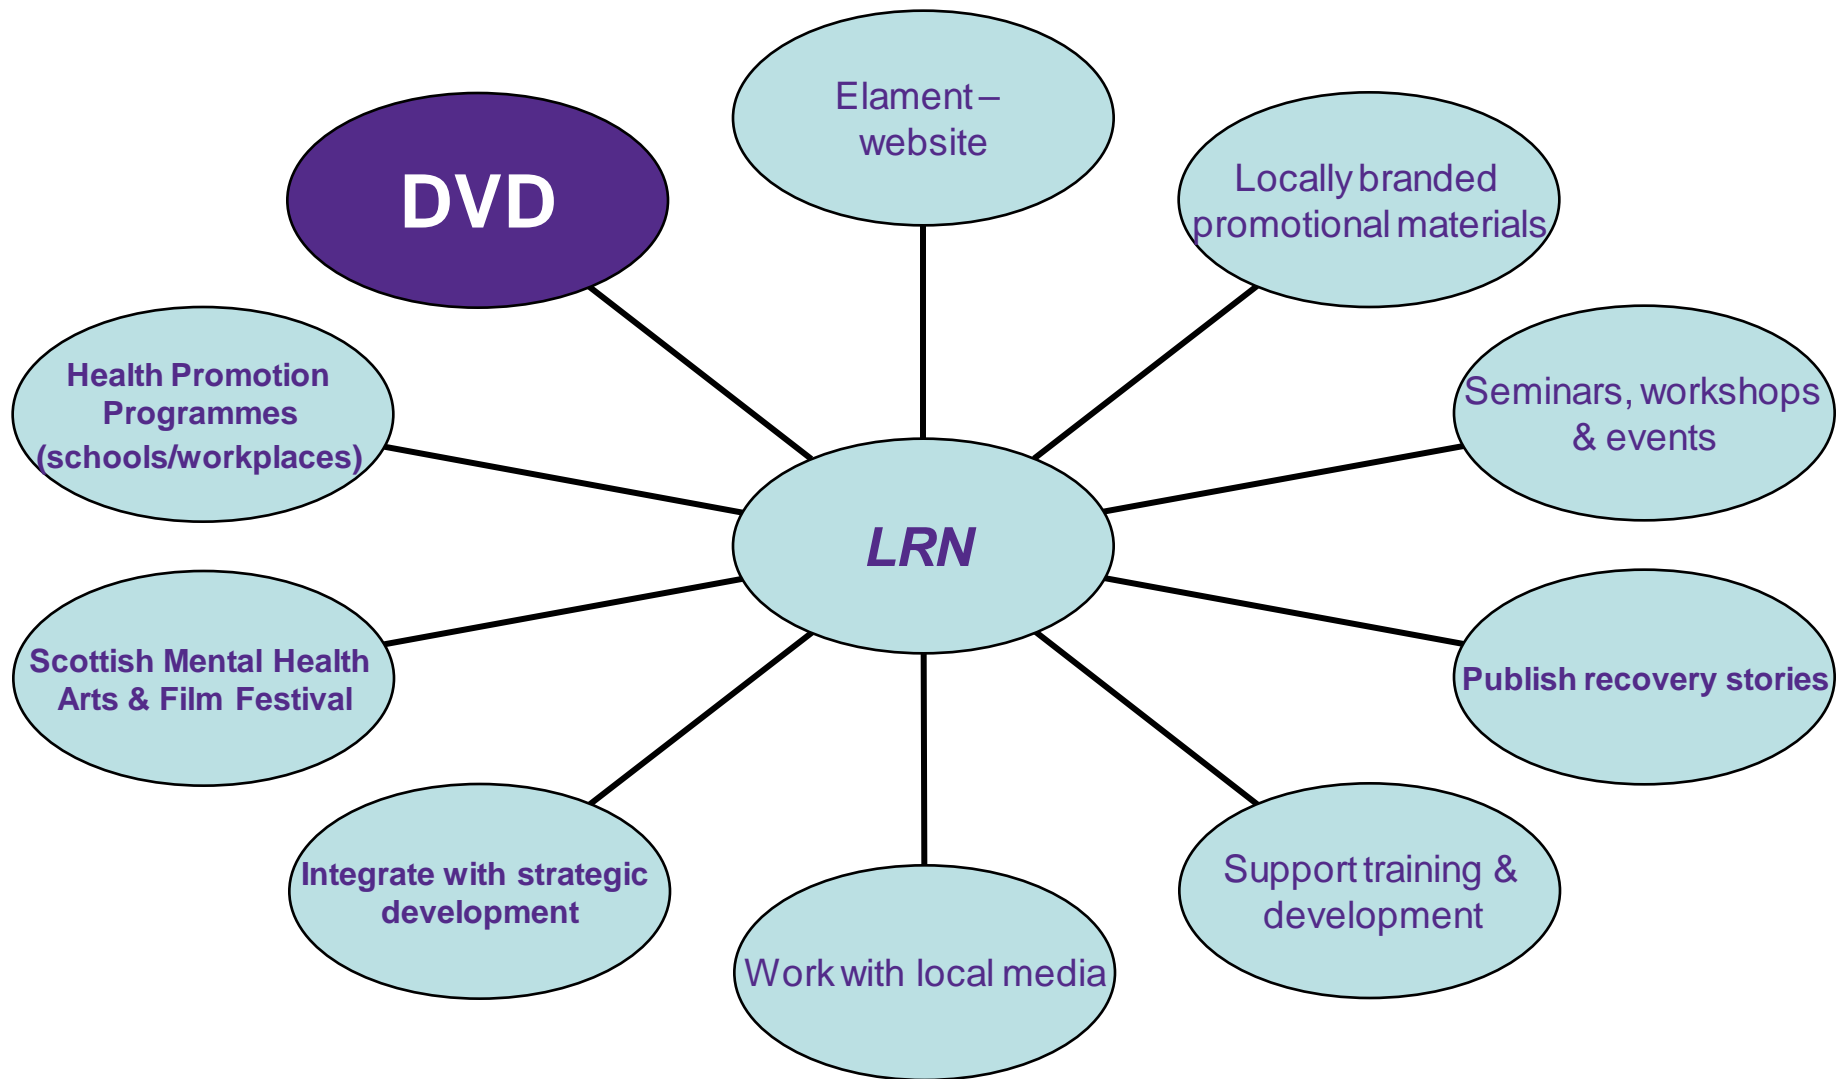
Elament – website

DVD

Locally branded promotional materials

Health Promotion Programmes (schools/workplaces)

Seminars, workshops & events

LRN

Scottish Mental Health Arts & Film Festival

Publish recovery stories

Integrate with strategic development

Support training & development

Work with local media